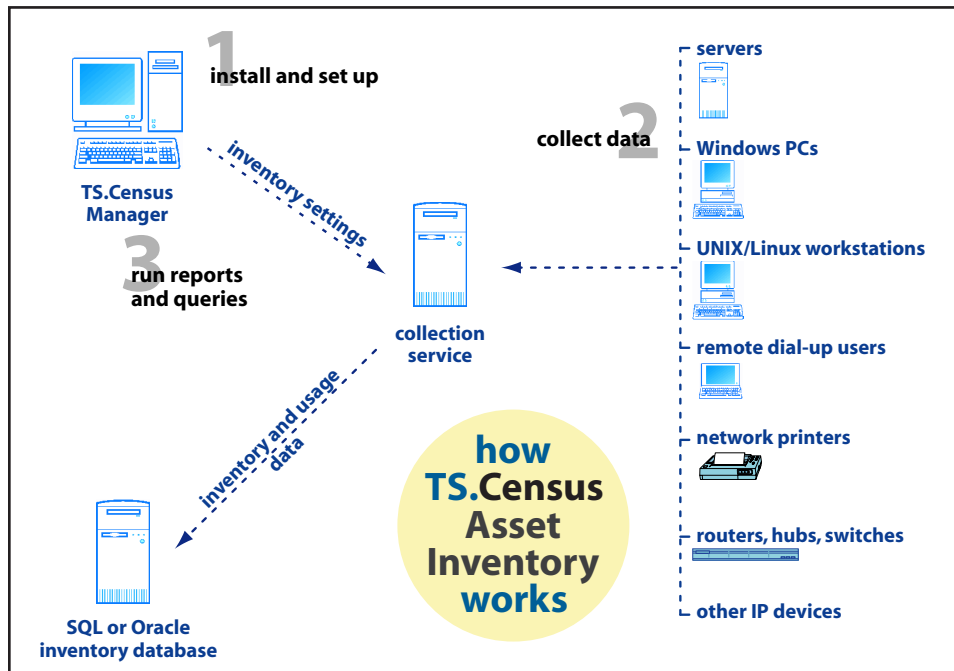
1 install and set up

TS.Census Manager

3 run reports and queries

inventory settings

2 collect data

servers

Windows PCs

UNIX/Linux workstations

remote dial-up users

network printers

routers, hubs, switches

other IP devices

collection service

inventory and usage data

how TS.Census Asset Inventory works

SQL or Oracle inventory database